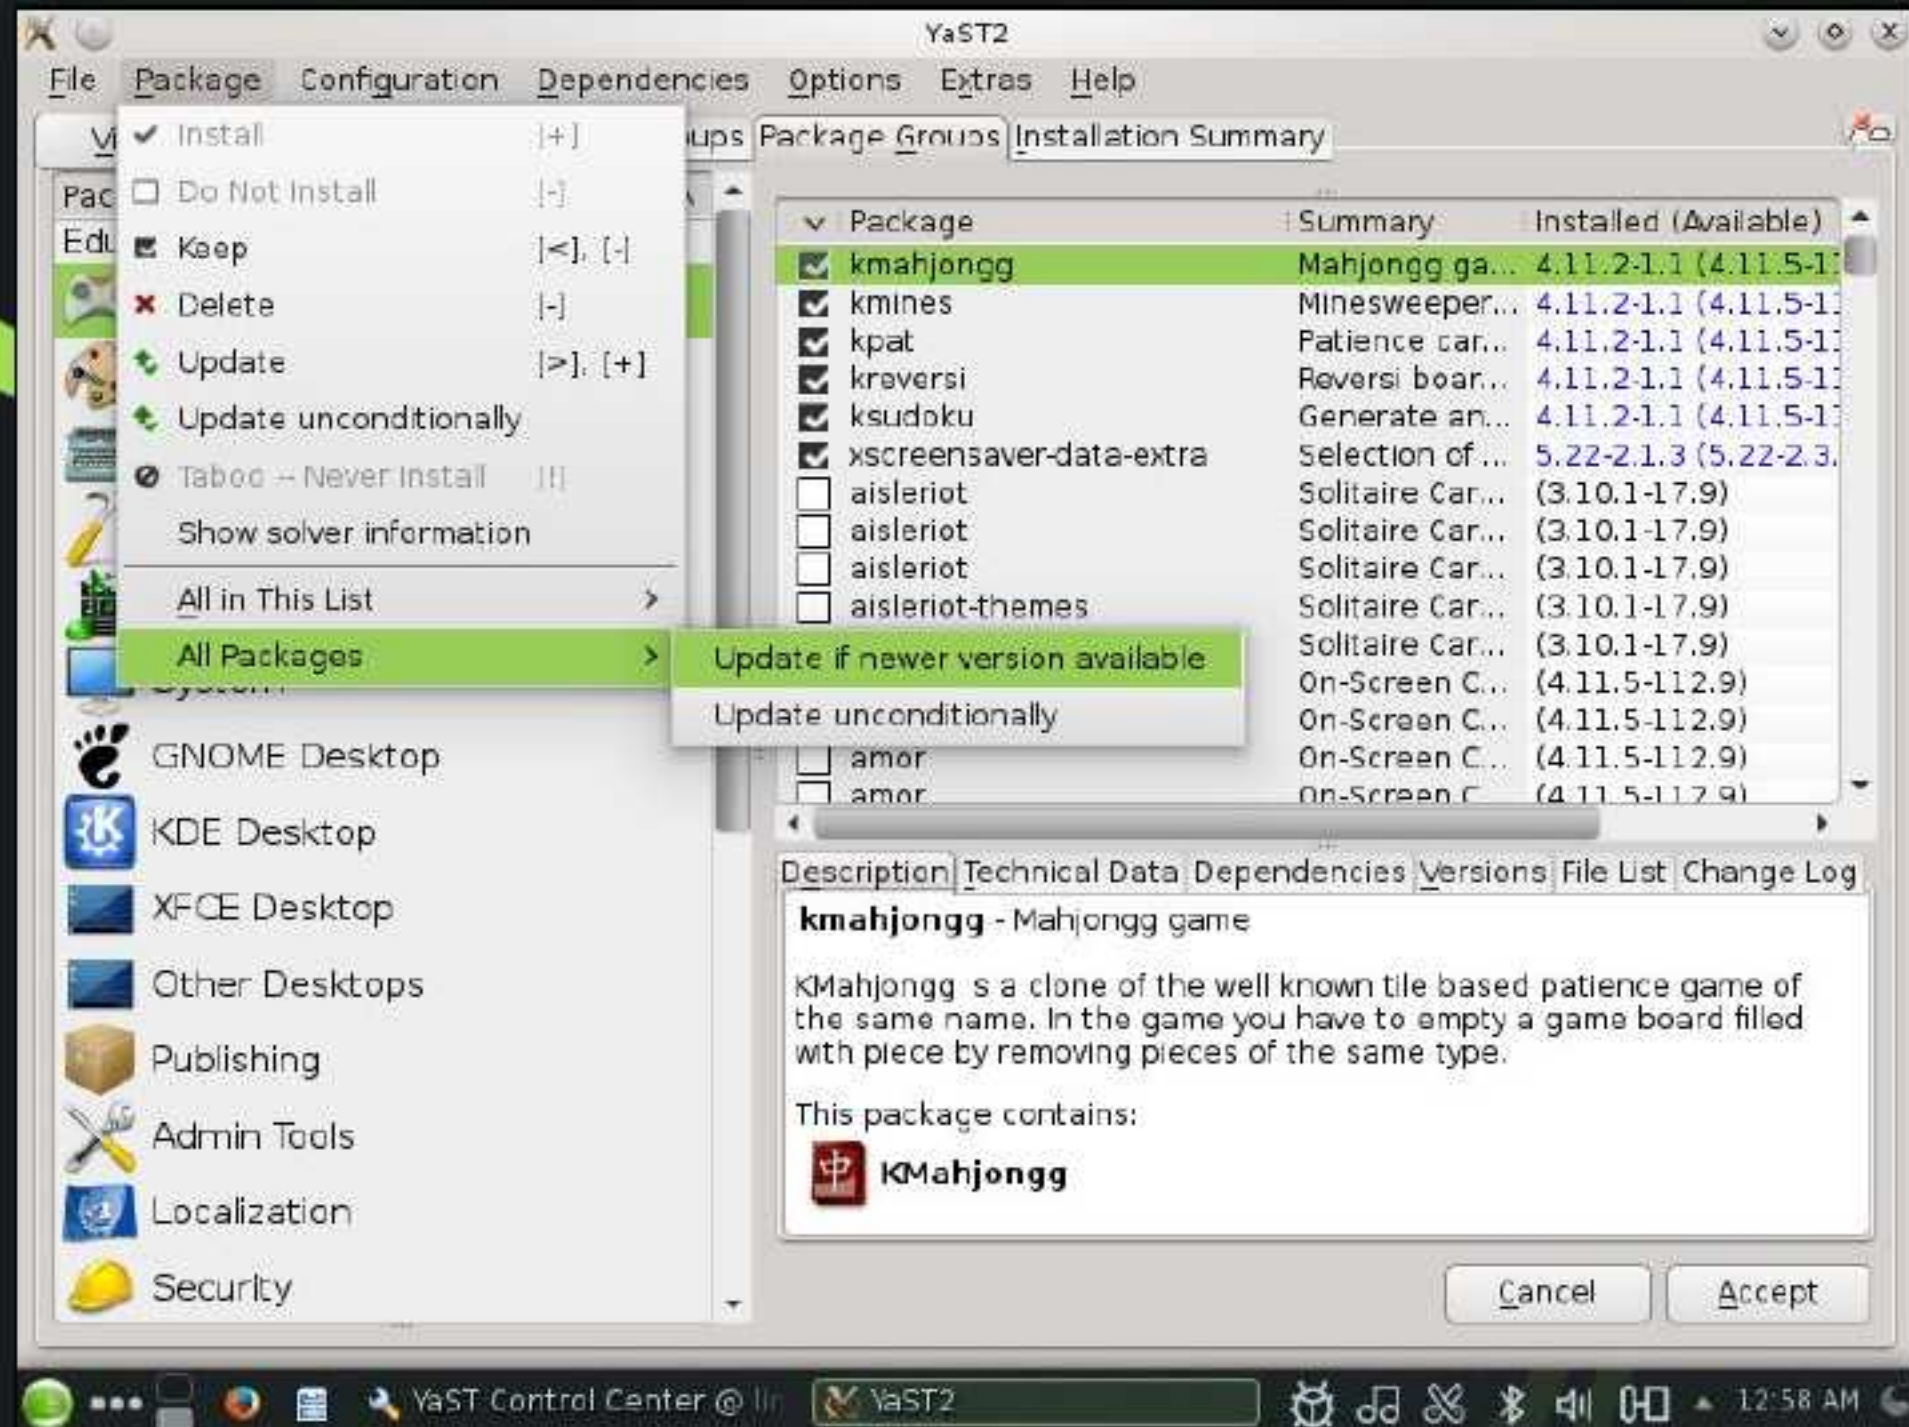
YaST2

File Package Configuration Dependencies Options Extras Help

Install [+]
Do Not Install [-]
Keep [<], [-]
Delete [-]
Update [>], [+]
Update unconditionally
Taboo -- Never Install [!]
Show solver information
All in This List
All Packages

Update if newer version available
Update unconditionally

Vi
Pac
Edu
System

ups Package Groups Installation Summary

| Package | Summary | Installed (Available) |
|---|---|---|
| kmahjongg | Mahjongg ga... | 4.11.2-1.1 (4.11.5-1 |
| kmines | Minesweeper... | 4.11.2-1.1 (4.11.5-1 |
| kpat | Patience car... | 4.11.2-1.1 (4.11.5-1 |
| kreversi | Reversi boar... | 4.11.2-1.1 (4.11.5-1 |
| ksudoku | Generate an... | 4.11.2-1.1 (4.11.5-1 |
| xscreensaver-data-extra | Selection of ... | 5.22-2.1.3 (5.22-2.3. |
| aisleriot | Solitaire Car... | (3.10.1-17.9) |
| aisleriot | Solitaire Car... | (3.10.1-17.9) |
| aisleriot | Solitaire Car... | (3.10.1-17.9) |
| aisleriot-themes | Solitaire Car... | (3.10.1-17.9) |
| | Solitaire Car... | (3.10.1-17.9) |
| | On-Screen C... | (4.11.5-112.9) |
| | On-Screen C... | (4.11.5-112.9) |
| amor | On-Screen C... | (4.11.5-112.9) |
| amor | On-Screen C | (4.11.5-112.9) |

GNOME Desktop
KDE Desktop
XFCE Desktop
Other Desktops
Publishing
Admin Tools
Localization
Security

Description Technical Data Dependencies Versions File List Change Log

kmahjongg - Mahjongg game

KMahjongg is a clone of the well known tile based patience game of the same name. In the game you have to empty a game board filled with piece by removing pieces of the same type.

This package contains:

KMahjongg

Cancel Accept

YaST Control Center @ lin YaST2 12:58 AM